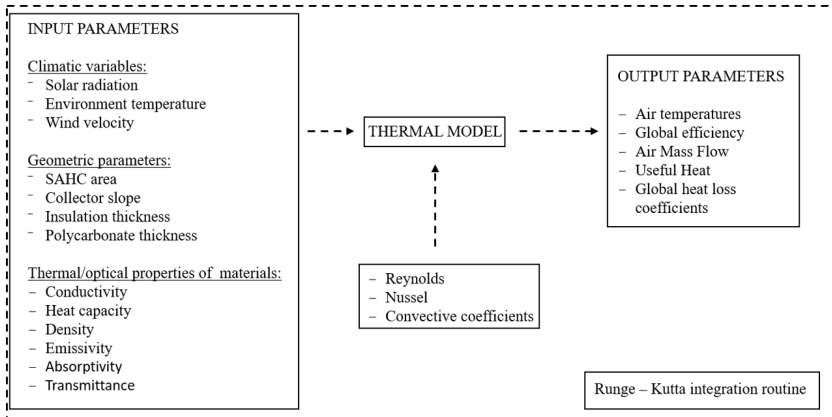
INPUT PARAMETERS

Climatic variables:
- Solar radiation
- Environment temperature
- Wind velocity

Geometric parameters:
- SAHC area
- Collector slope
- Insulation thickness
- Polycarbonate thickness

Thermal/optical properties of materials:
- Conductivity
- Heat capacity
- Density
- Emissivity
- Absorptivity
- Transmittance

THERMAL MODEL

- Reynolds
- Nussel
- Convective coefficients

OUTPUT PARAMETERS

- Air temperatures
- Global efficiency
- Air Mass Flow
- Useful Heat
- Global heat loss coefficients

Runge – Kutta integration routine